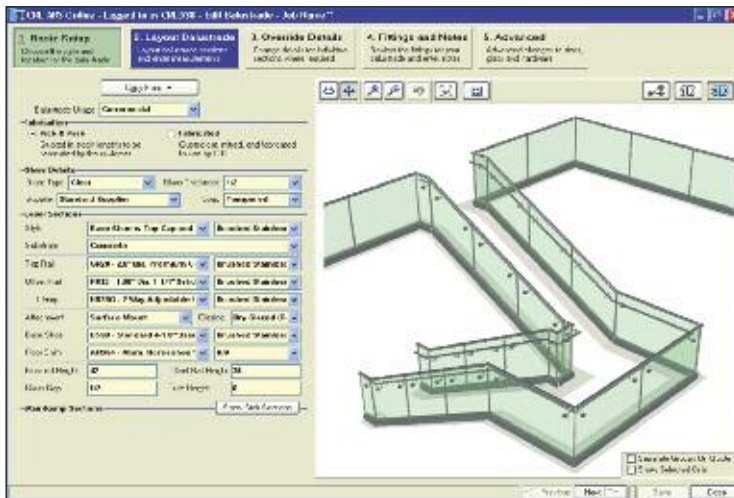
CRL 3D Online - Logged in as CRL338 - Edit Balustrade - Job Name

1. Basic Setup
Choose the type and location for the balustrade

2. Layout Balustrade
Layout balustrade sections and enter measurements

3. Override Details
Change details for individual sections where required

4. Fittings and Notes
Review the fittings for your balustrade and enter notes

5. Advanced
Advanced options for glass, posts and hardware

Layout Items

Balustrade Usage: Commercial

Fabrication
Pick & Pack
Fabricated

Glass Details
Glass Type: Clear
Glass Thickness: 1/2
Handle: Standard Supplier
Temp: Tempered

Global Sections
Style
Substrate: Concrete
Top Rail
Wiper Rail
Clamp
Attachment: Surface Mount
Base Shoe
Base Cap
Overall Height: 42
Rail Height: 36
Glass Gap: 1/2

Handicap Sections
Apply Rail Sections

Show Selected Only

Previous
Next
Save
Close